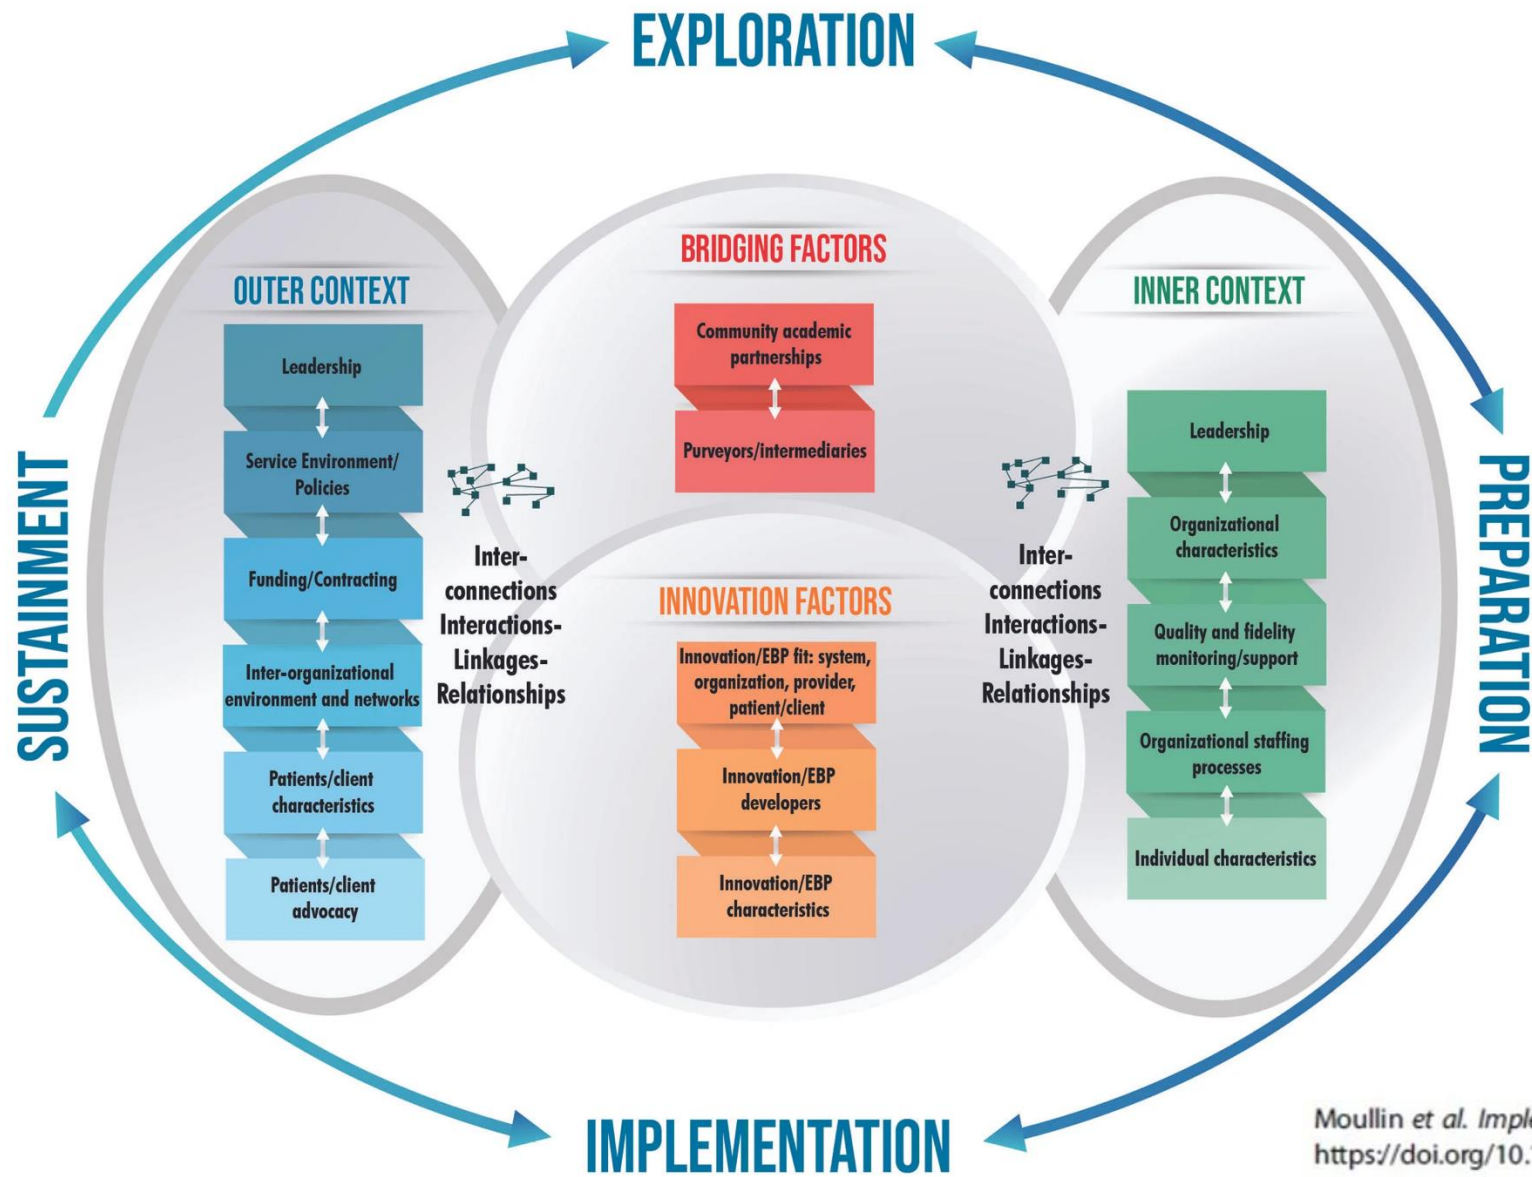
EXPLORATION

SUSTAINMENT

PREPARATION

OUTER CONTEXT

Leadership

Service Environment/ Policies

Funding/Contracting

Inter-organizational environment and networks

Patients/client characteristics

Patients/client advocacy

Inter-connections Interactions-Linkages-Relationships

BRIDGING FACTORS

Community academic partnerships

Purveyors/intermediaries

INNOVATION FACTORS

Innovation/EBP fit: system, organization, provider, patient/client

Innovation/EBP developers

Innovation/EBP characteristics

Inter-connections Interactions-Linkages-Relationships

INNER CONTEXT

Leadership

Organizational characteristics

Quality and fidelity monitoring/support

Organizational staffing processes

Individual characteristics

IMPLEMENTATION

Moullin et al. Impl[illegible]
https://doi.org/10.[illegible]